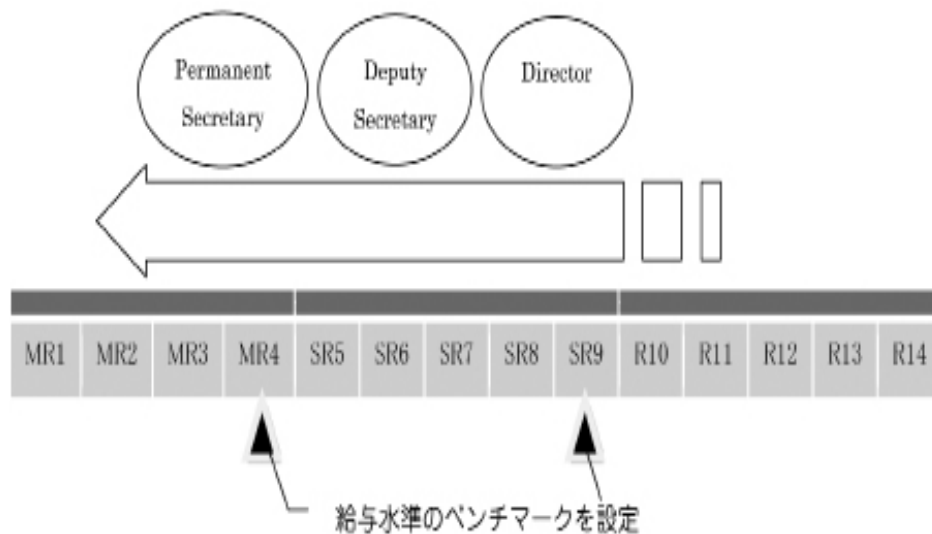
Permanent Secretary

Deputy Secretary

Director

| MR1 | MR2 | MR3 | MR4 | SR5 | SR6 | SR7 | SR8 | SR9 | R10 | R11 | R12 | R13 | R14 |
|---|---|---|---|---|---|---|---|---|---|---|---|---|---|

給与水準のベンチマークを設定